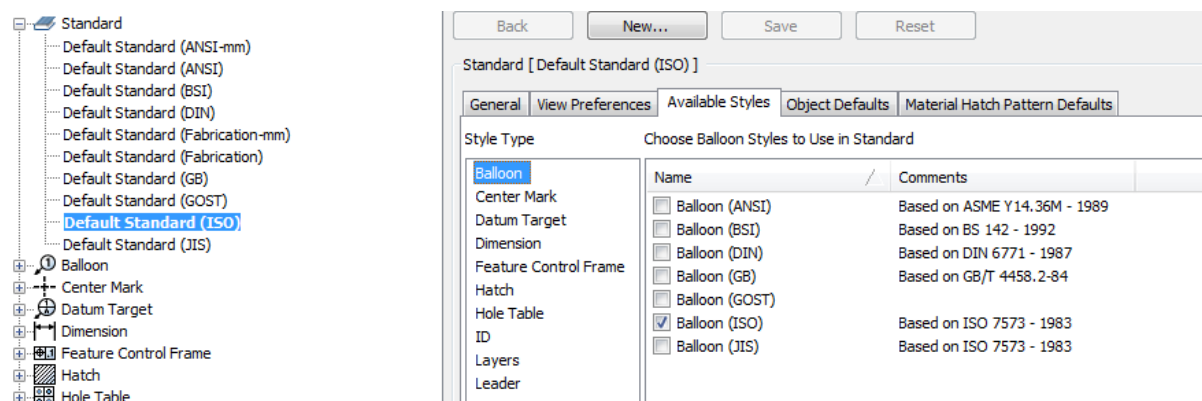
Standard
Default Standard (ANSI-mm)
Default Standard (ANSI)
Default Standard (BSI)
Default Standard (DIN)
Default Standard (Fabrication-mm)
Default Standard (Fabrication)
Default Standard (GB)
Default Standard (GOST)
Default Standard (ISO)
Default Standard (JIS)
Balloon
Center Mark
Datum Target
Dimension
Feature Control Frame
Hatch
Hole Table

Back
New...
Save
Reset

Standard [ Default Standard (ISO) ]

General
View Preferences
Available Styles
Object Defaults
Material Hatch Pattern Defaults

Style Type
Choose Balloon Styles to Use in Standard

Balloon
Center Mark
Datum Target
Dimension
Feature Control Frame
Hatch
Hole Table
ID
Layers
Leader

| Name | Comments |
|---|---|
| Balloon (ANSI) | Based on ASME Y14.36M - 1989 |
| Balloon (BSI) | Based on BS 142 - 1992 |
| Balloon (DIN) | Based on DIN 6771 - 1987 |
| Balloon (GB) | Based on GB/T 4458.2-84 |
| Balloon (GOST) | |
| Balloon (ISO) | Based on ISO 7573 - 1983 |
| Balloon (JIS) | Based on ISO 7573 - 1983 |